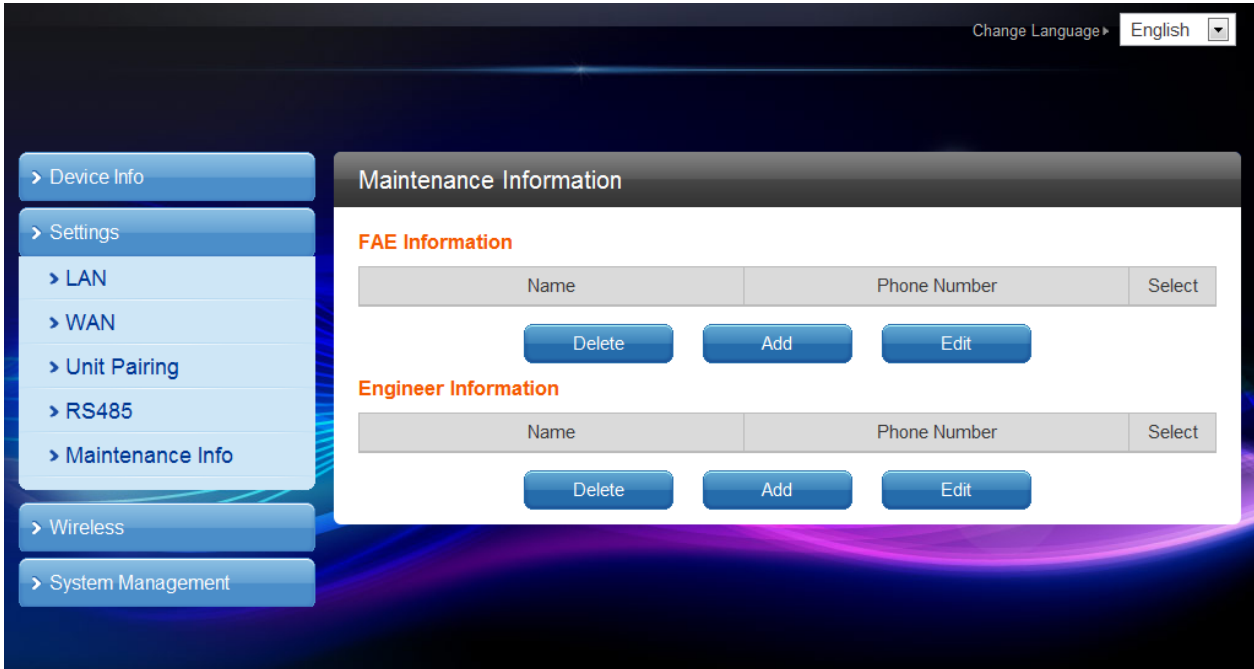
Change Language ▸ English

› Device Info

› Settings

› LAN

› WAN

› Unit Pairing

› RS485

› Maintenance Info

› Wireless

› System Management

Maintenance Information

FAE Information

| Name | Phone Number | Select |
|---|---|---|

Delete Add Edit

Engineer Information

| Name | Phone Number | Select |
|---|---|---|

Delete Add Edit